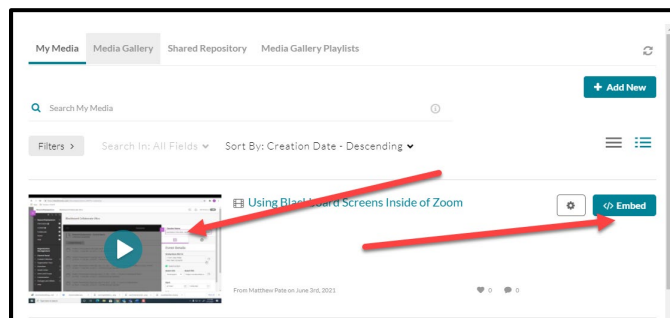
My Media Media Gallery Shared Repository Media Gallery Playlists

+ Add New

Search My Media

Filters > Search In: All Fields Sort By: Creation Date - Descending

Using Blackboard Screens Inside of Zoom

</> Embed

From Matthew Pate on June 3rd, 2021

0 0